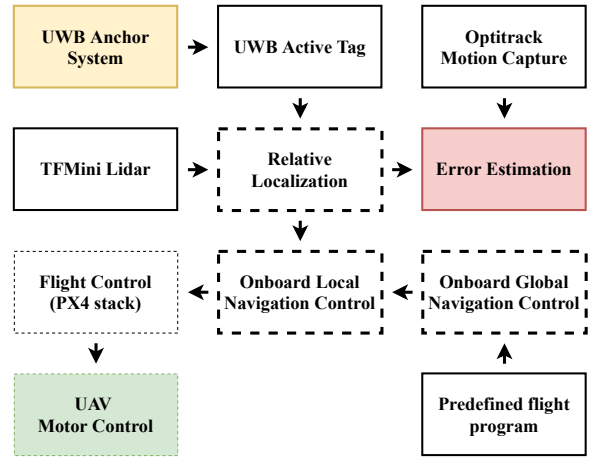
UWB Anchor System

UWB Active Tag

Optitrack Motion Capture

TFMini Lidar

Relative Localization

Error Estimation

Flight Control (PX4 stack)

Onboard Local Navigation Control

Onboard Global Navigation Control

UAV Motor Control

Predefined flight program